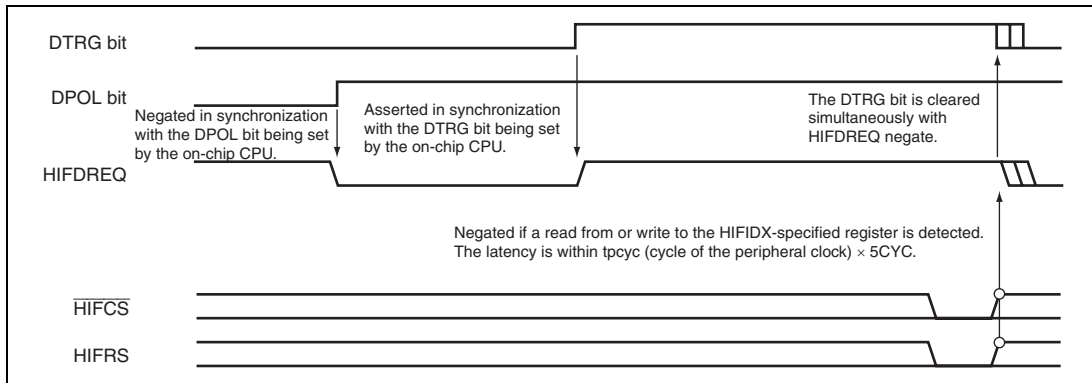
DTRG bit

DPOL bit

Negated in synchronization with the DPOL bit being set by the on-chip CPU.

Asserted in synchronization with the DTRG bit being set by the on-chip CPU.

The DTRG bit is cleared simultaneously with HIFDREQ negate.

HIFDREQ

Negated if a read from or write to the HIFIDX-specified register is detected. The latency is within tpcyc (cycle of the peripheral clock) × 5CYC.

$\overline{\text{HIFCS}}$

HIFRS